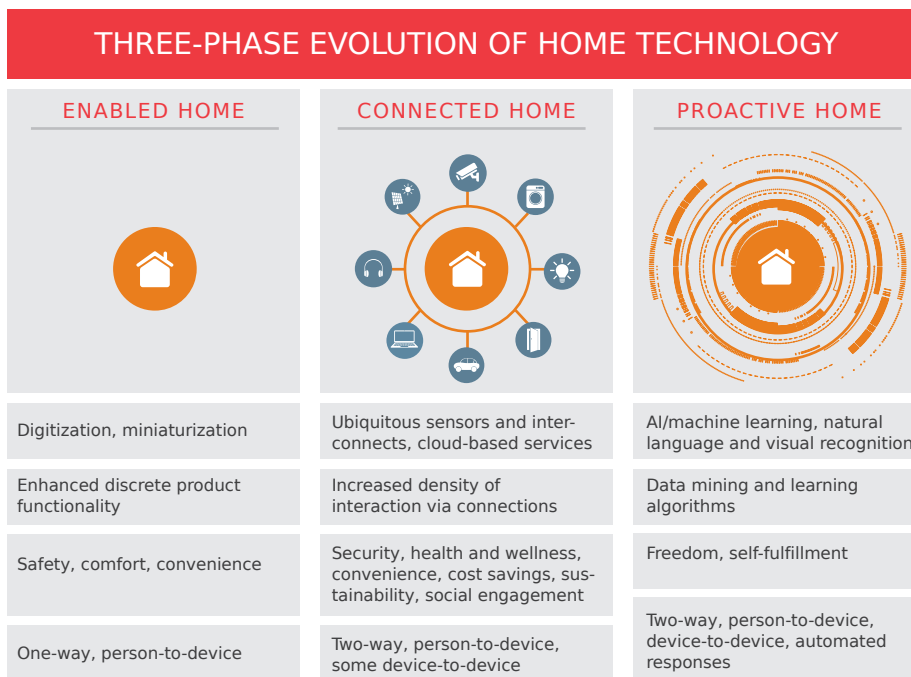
THREE-PHASE EVOLUTION OF HOME TECHNOLOGY

ENABLED HOME

Digitization, miniaturization

Enhanced discrete product functionality

Safety, comfort, convenience

One-way, person-to-device

CONNECTED HOME

Ubiquitous sensors and interconnects, cloud-based services

Increased density of interaction via connections

Security, health and wellness, convenience, cost savings, sustainability, social engagement

Two-way, person-to-device, some device-to-device

PROACTIVE HOME

AI/machine learning, natural language and visual recognition

Data mining and learning algorithms

Freedom, self-fulfillment

Two-way, person-to-device, device-to-device, automated responses